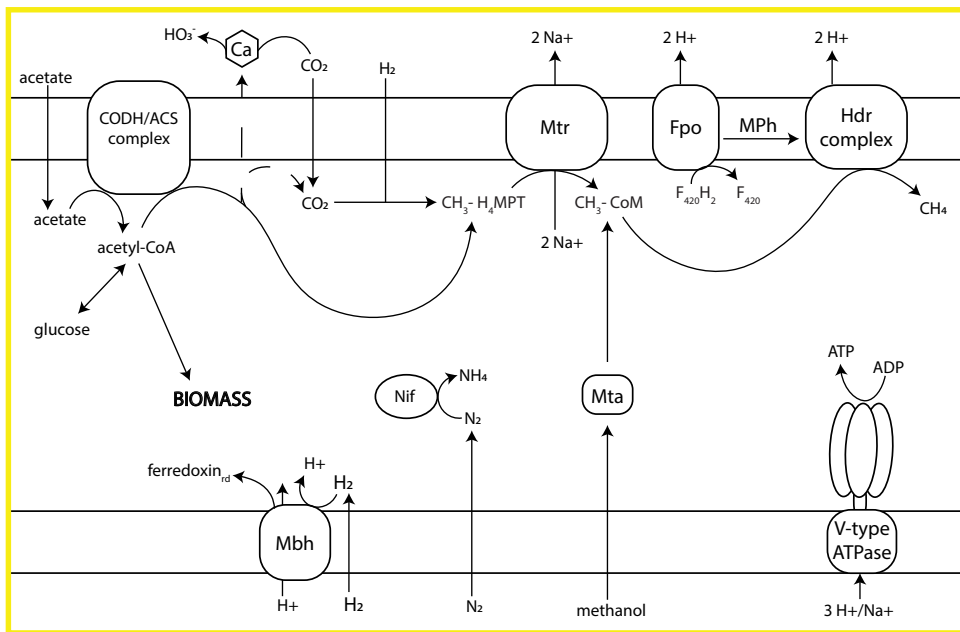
$HO_3^-$
Ca
$CO_2$
$H_2$
2 Na+
2 H+
2 H+
acetate
CODH/ACS complex
Mtr
Fpo
MPh
Hdr complex
acetate
$CO_2$
$CH_3$- $H_4$MPT
$CH_3$- CoM
$F_{420}H_2$
$F_{420}$
$CH_4$
acetyl-CoA
2 Na+
glucose
BIOMASS
Nif
$NH_4$
$N_2$
Mta
ATP
ADP
ferredoxin$_{rd}$
H+
$H_2$
Mbh
V-type ATPase
H+
$H_2$
$N_2$
methanol
3 H+/Na+